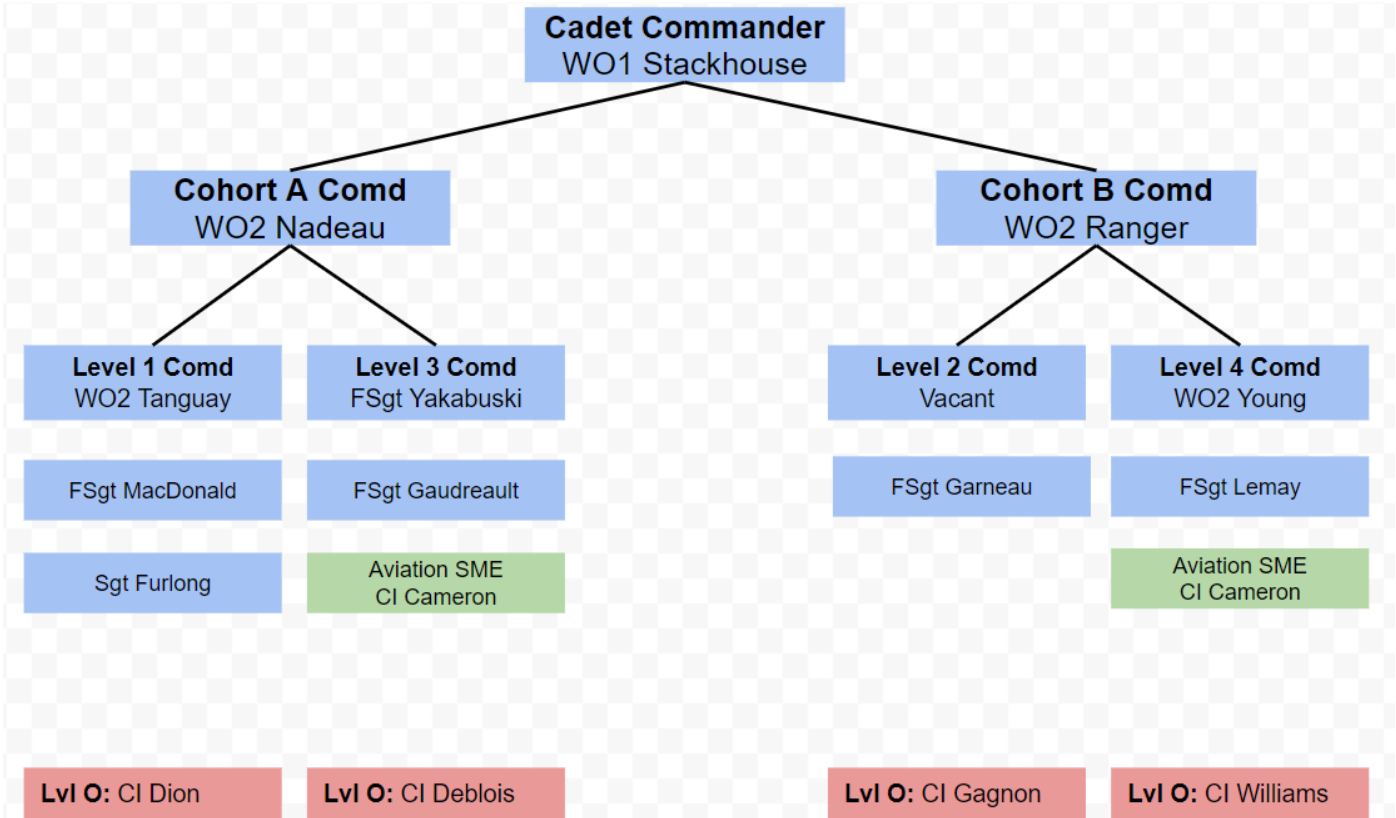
Cadet Commander
WO1 Stackhouse

Cohort A Comd
WO2 Nadeau

Cohort B Comd
WO2 Ranger

Level 1 Comd
WO2 Tanguay

FSgt MacDonald

Sgt Furlong

Lvl O: CI Dion

Level 3 Comd
FSgt Yakabuski

FSgt Gaudreault

Aviation SME
CI Cameron

Lvl O: CI Deblois

Level 2 Comd
Vacant

FSgt Garneau

Lvl O: CI Gagnon

Level 4 Comd
WO2 Young

FSgt Lemay

Aviation SME
CI Cameron

Lvl O: CI Williams